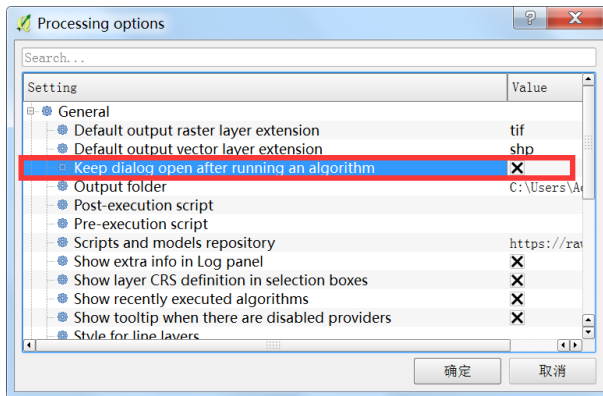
Processing options

?

Search...

| Setting | Value |
|---|---|
| General | |
| Default output raster layer extension | tif |
| Default output vector layer extension | shp |
| Keep dialog open after running an algorithm | ☒ |
| Output folder | C:\Users\A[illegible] |
| Post-execution script | |
| Pre-execution script | |
| Scripts and models repository | https://ra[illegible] |
| Show extra info in Log panel | ☒ |
| Show layer CRS definition in selection boxes | ☒ |
| Show recently executed algorithms | ☒ |
| Show tooltip when there are disabled providers | ☒ |
| Style for line layers | |

确定

取消